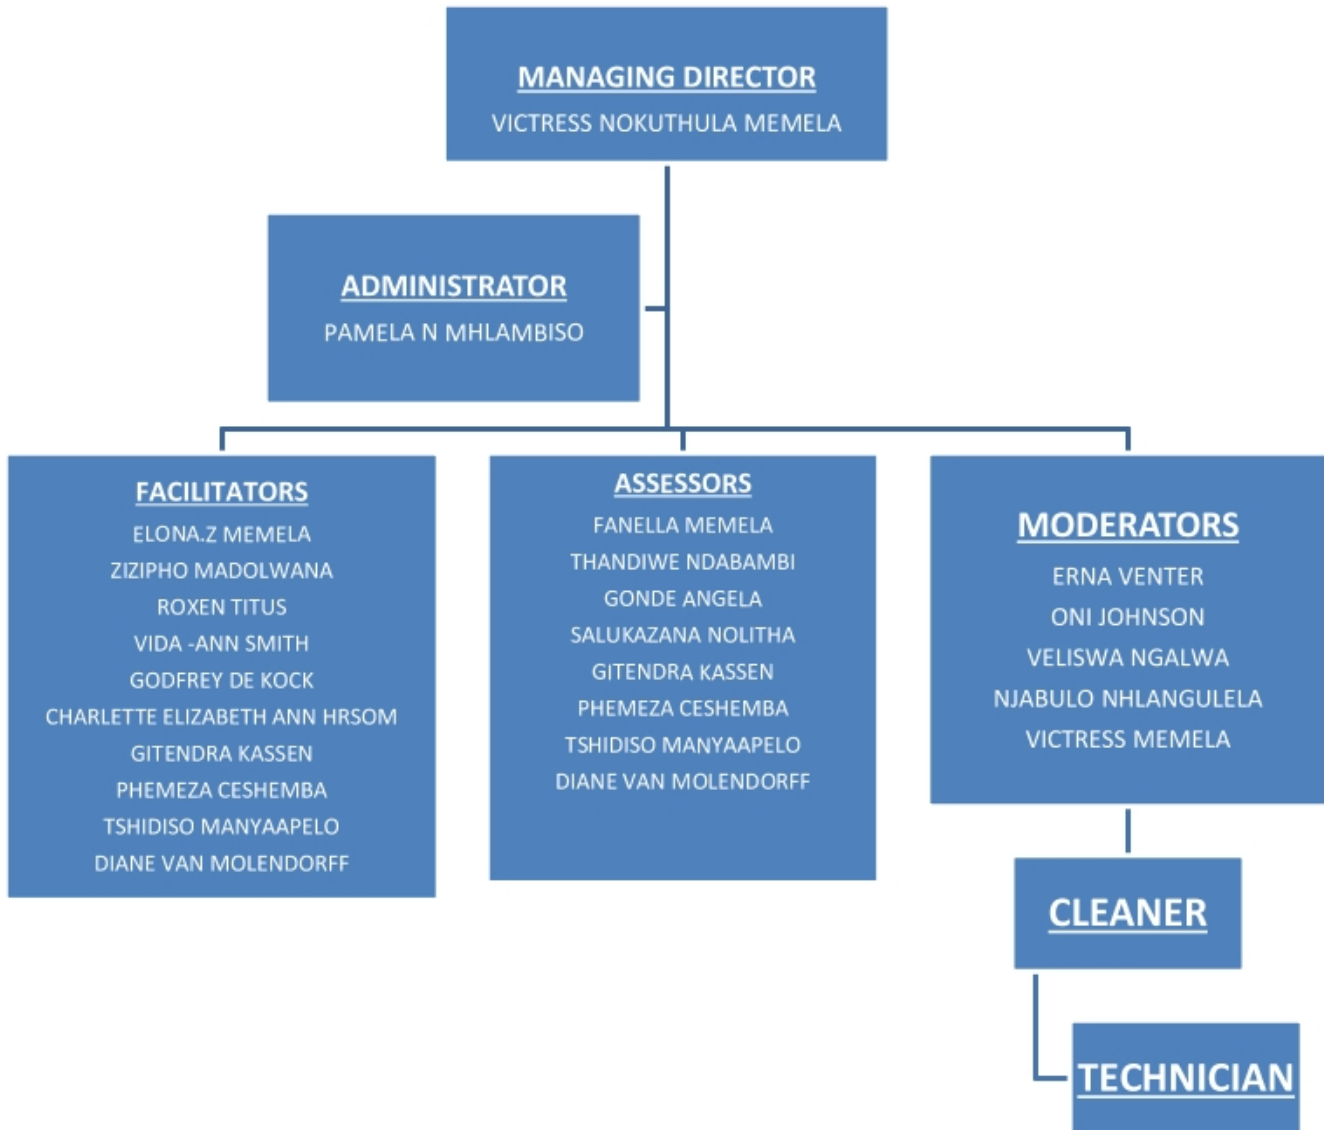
MANAGING DIRECTOR
VICTRESS NOKUTHULA MEMELA

ADMINISTRATOR
PAMELA N MHLAMBISO

FACILITATORS
ELONA.Z MEMELA
ZIZIPHO MADOLWANA
ROXEN TITUS
VIDA -ANN SMITH
GODFREY DE KOCK
CHARLETTE ELIZABETH ANN HRSOM
GITENDRA KASSEN
PHEMEZA CESHEMBA
TSHIDISO MANYAAPELO
DIANE VAN MOLENDORFF

ASSESSORS
FANELLA MEMELA
THANDIWE NDABAMBI
GONDE ANGELA
SALUKAZANA NOLITHA
GITENDRA KASSEN
PHEMEZA CESHEMBA
TSHIDISO MANYAAPELO
DIANE VAN MOLENDORFF

MODERATORS
ERNA VENTER
ONI JOHNSON
VELISWA NGALWA
NJABULO NHLANGULELA
VICTRESS MEMELA

CLEANER

TECHNICIAN